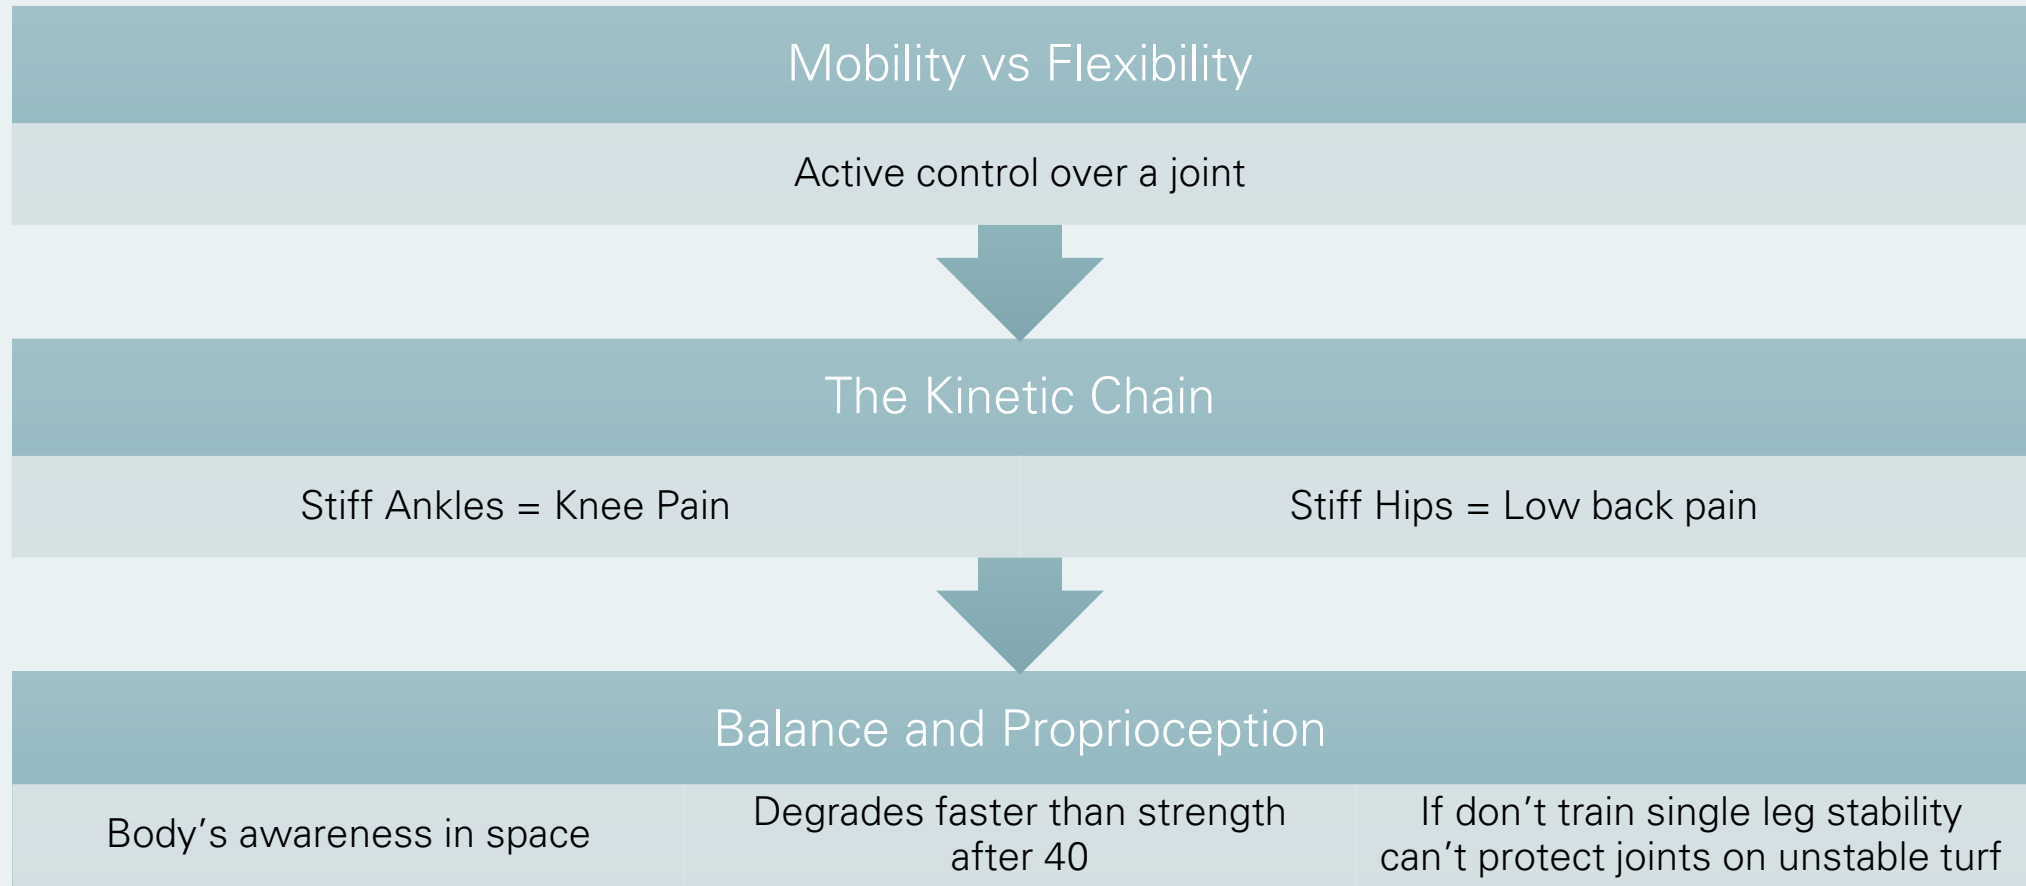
Mobility vs Flexibility

Active control over a joint

The Kinetic Chain

Stiff Ankles = Knee Pain

Stiff Hips = Low back pain

Balance and Proprioception

Body’s awareness in space

Degrades faster than strength after 40

If don’t train single leg stability can’t protect joints on unstable turf